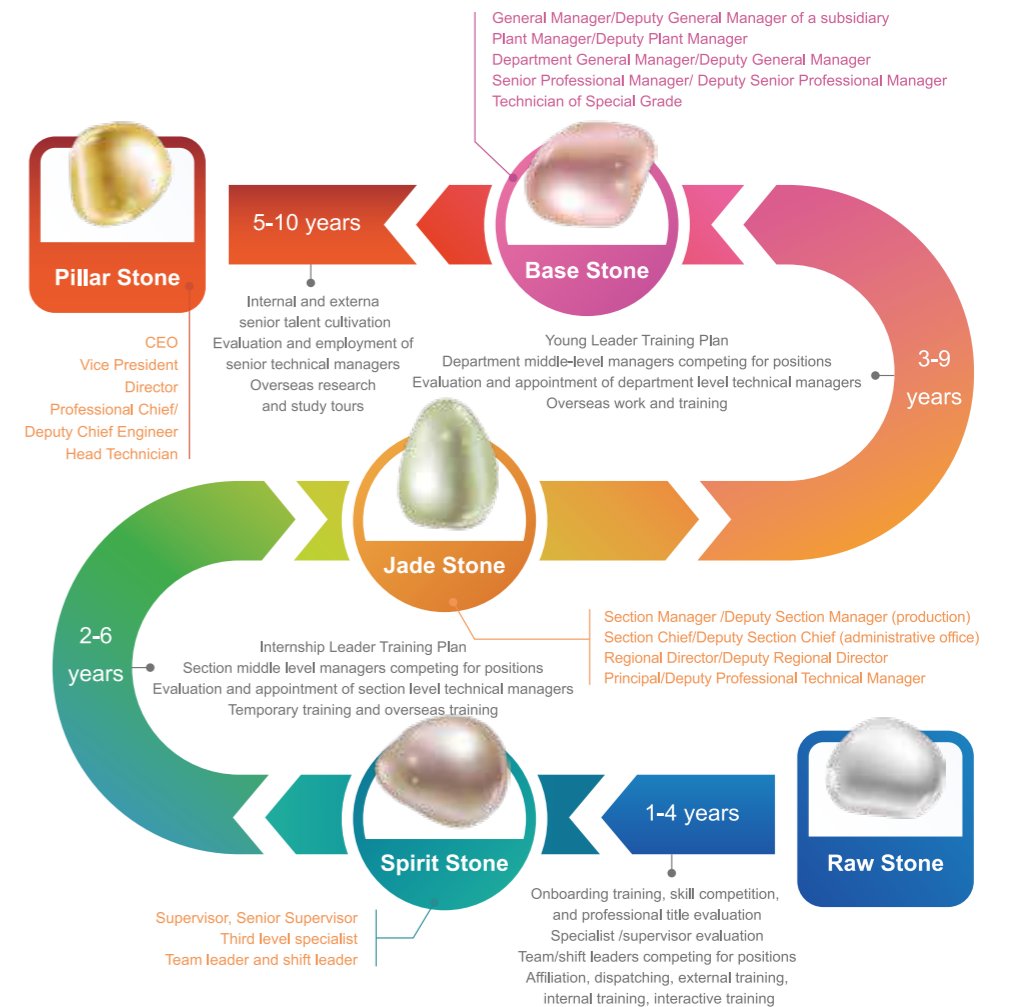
General Manager/Deputy General Manager of a subsidiary
Plant Manager/Deputy Plant Manager
Department General Manager/Deputy General Manager
Senior Professional Manager/ Deputy Senior Professional Manager
Technician of Special Grade

Pillar Stone

5-10 years

Base Stone

Internal and externa senior talent cultivation
Evaluation and employment of senior technical managers
Overseas research and study tours

CEO
Vice President
Director
Professional Chief/
Deputy Chief Engineer
Head Technician

Young Leader Training Plan
Department middle-level managers competing for positions
Evaluation and appointment of department level technical managers
Overseas work and training

3-9 years

Jade Stone

Section Manager /Deputy Section Manager (production)
Section Chief/Deputy Section Chief (administrative office)
Regional Director/Deputy Regional Director
Principal/Deputy Professional Technical Manager

2-6 years

Internship Leader Training Plan
Section middle level managers competing for positions
Evaluation and appointment of section level technical managers
Temporary training and overseas training

Spirit Stone

1-4 years

Raw Stone

Supervisor, Senior Supervisor
Third level specialist
Team leader and shift leader

Onboarding training, skill competition, and professional title evaluation
Specialist /supervisor evaluation
Team/shift leaders competing for positions
Affiliation, dispatching, external training, internal training, interactive training